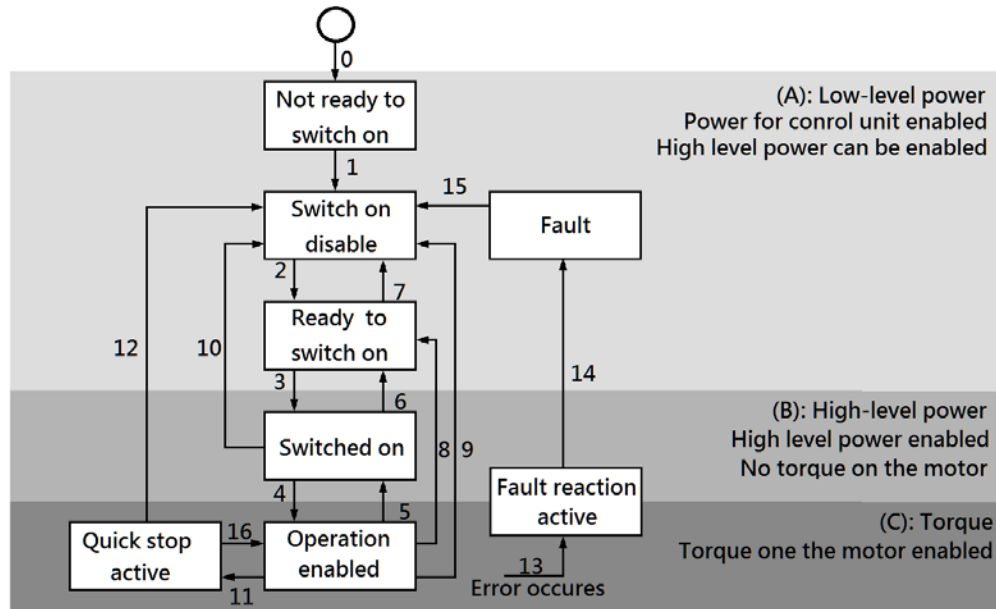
0
Not ready to switch on
1
(A): Low-level power
Power for conrol unit enabled
High level power can be enabled
15
Switch on disable
Fault
2
7
Ready to switch on
12
10
3
14
6
(B): High-level power
High level power enabled
No torque on the motor
Switched on
8
9
4
5
Fault reaction active
Quick stop active
16
Operation enabled
(C): Torque
Torque one the motor enabled
13
Error occures
11